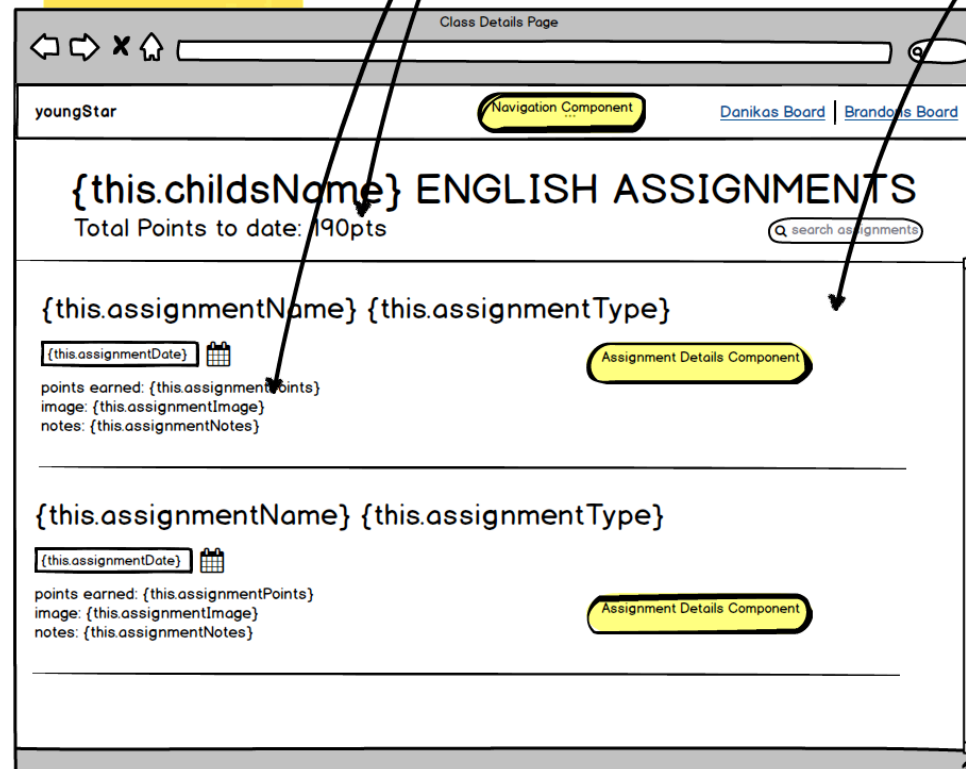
Class Details Page

youngStar

Navigation Component

Danikas Board | Brandons Board

{this.childsName} ENGLISH ASSIGNMENTS

Total Points to date: 190pts

search assignments

{this.assignmentName} {this.assignmentType}

{this.assignmentDate}

Assignment Details Component

points earned: {this.assignmentPoints}
image: {this.assignmentImage}
notes: {this.assignmentNotes}

{this.assignmentName} {this.assignmentType}

{this.assignmentDate}

points earned: {this.assignmentPoints}
image: {this.assignmentImage}
notes: {this.assignmentNotes}

Assignment Details Component